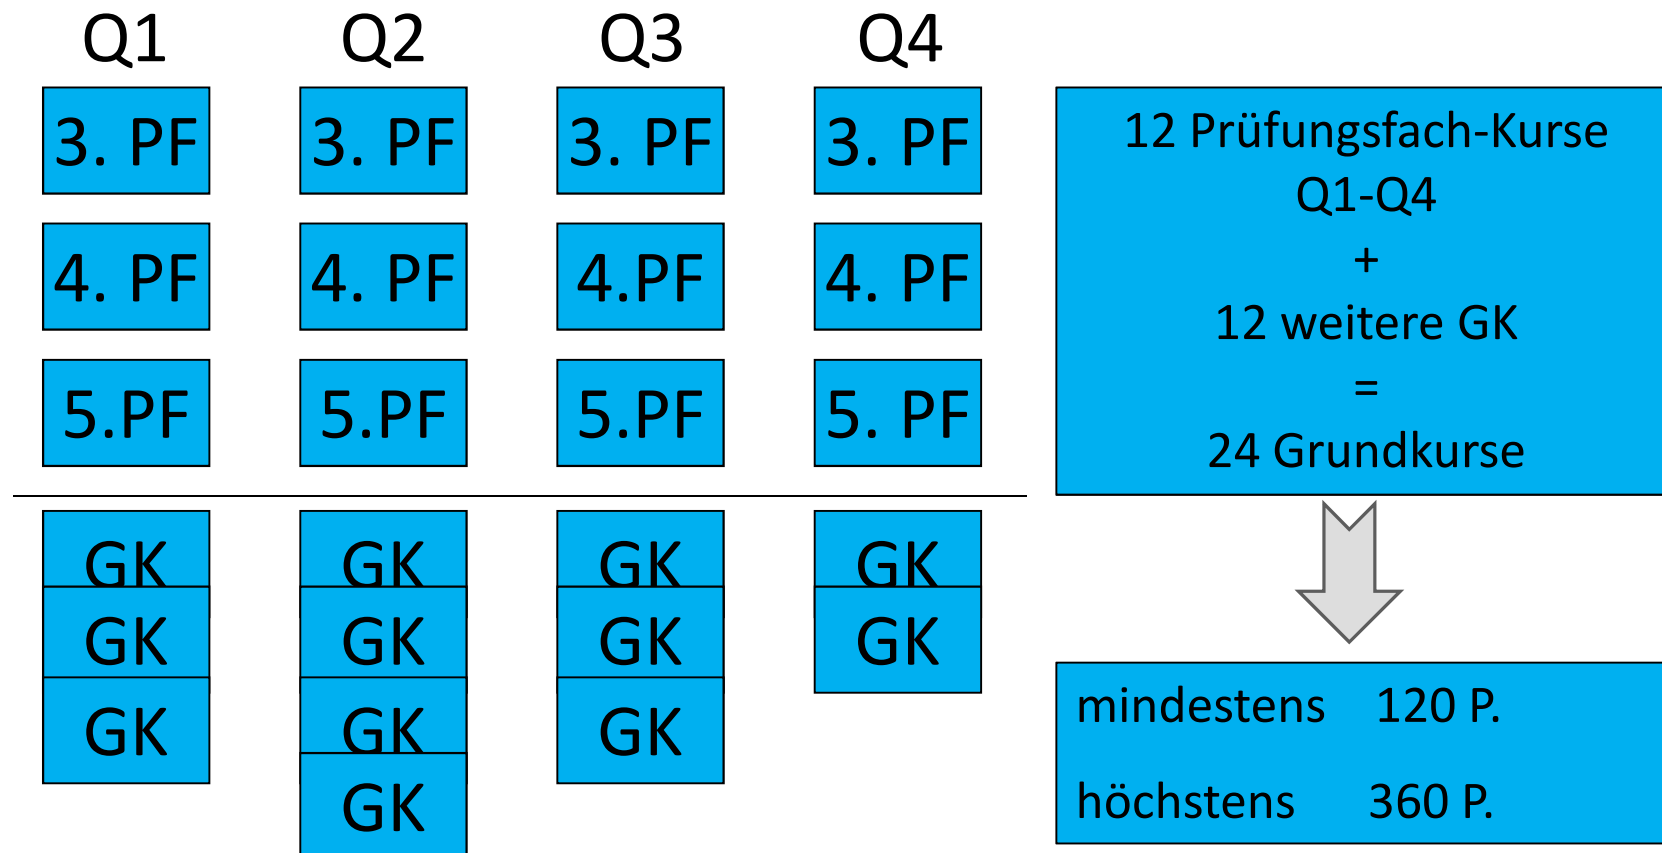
| Q1 | Q2 | Q3 | Q4 |
|---|---|---|---|
| 3. PF | 3. PF | 3. PF | 3. PF |
| 4. PF | 4. PF | 4.PF | 4. PF |
| 5.PF | 5.PF | 5.PF | 5. PF |
| GK | GK | GK | GK |
| GK | GK | GK | GK |
| GK | GK | GK | |
| | GK | | |

12 Prüfungsfach-Kurse
Q1-Q4
+
12 weitere GK
=
24 Grundkurse

mindestens 120 P.

höchstens 360 P.